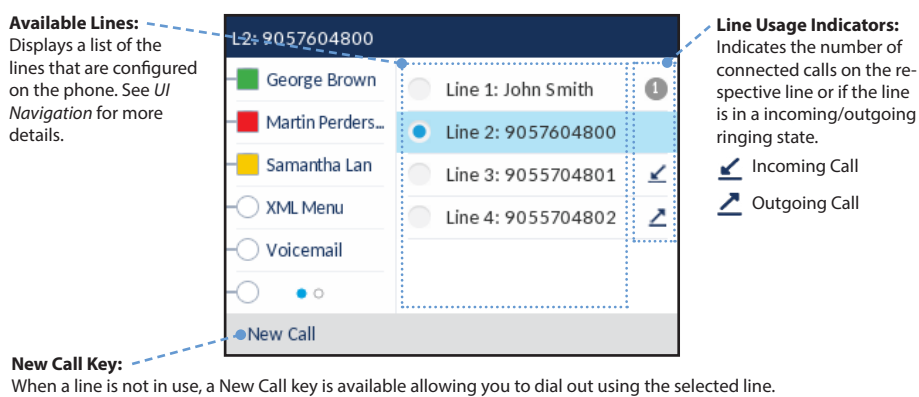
**Available Lines:**
Displays a list of the lines that are configured on the phone. See *UI Navigation* for more details.

L2: 9057604800

George Brown
Martin Perders...
Samantha Lan
XML Menu
Voicemail

Line 1: John Smith
Line 2: 9057604800
Line 3: 9055704801
Line 4: 9055704802

1

New Call

**Line Usage Indicators:**
Indicates the number of connected calls on the respective line or if the line is in a incoming/outgoing ringing state.

Incoming Call
Outgoing Call

**New Call Key:**
When a line is not in use, a New Call key is available allowing you to dial out using the selected line.